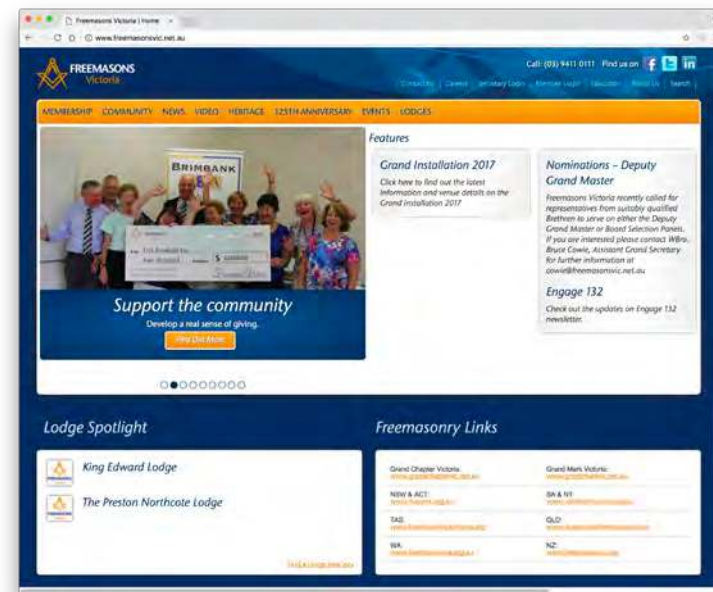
Freemasons Victoria | Home ×

www.freemasonsvic.net.au

FREEMASONS Victoria

Call: (03) 9411 0111 Find us on f in

Contact Us | Careers | Secretary Login | Member Login | Education | About Us | Search

MEMBERSHIP COMMUNITY NEWS VIDEO HERITAGE 125TH ANNIVERSARY EVENTS LODGES

BRIMBANK

$

Support the community

Develop a real sense of giving.

Find Out More

Features

Grand Installation 2017

Click here to find out the latest information and venue details on the Grand Installation 2017

Nominations – Deputy Grand Master

Freemasons Victoria recently called for representatives from suitably qualified Brethren to serve on either the Deputy Grand Master or Board Selection Panels. If you are interested please contact WBro. Bruce Cowie, Assistant Grand Secretary for further information at cowie@freemasonsvic.net.au

Engage 132

Check out the updates on Engage 132 newsletter.

Lodge Spotlight

King Edward Lodge

The Preston Northcote Lodge

Find a Lodge near you

Freemasonry Links

Grand Chapter Victoria:
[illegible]

Grand Mark Victoria:
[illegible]

NSW & ACT:
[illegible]

SA & NT:
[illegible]

TAS:
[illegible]

QLD:
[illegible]

WA:
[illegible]

NZ:
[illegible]